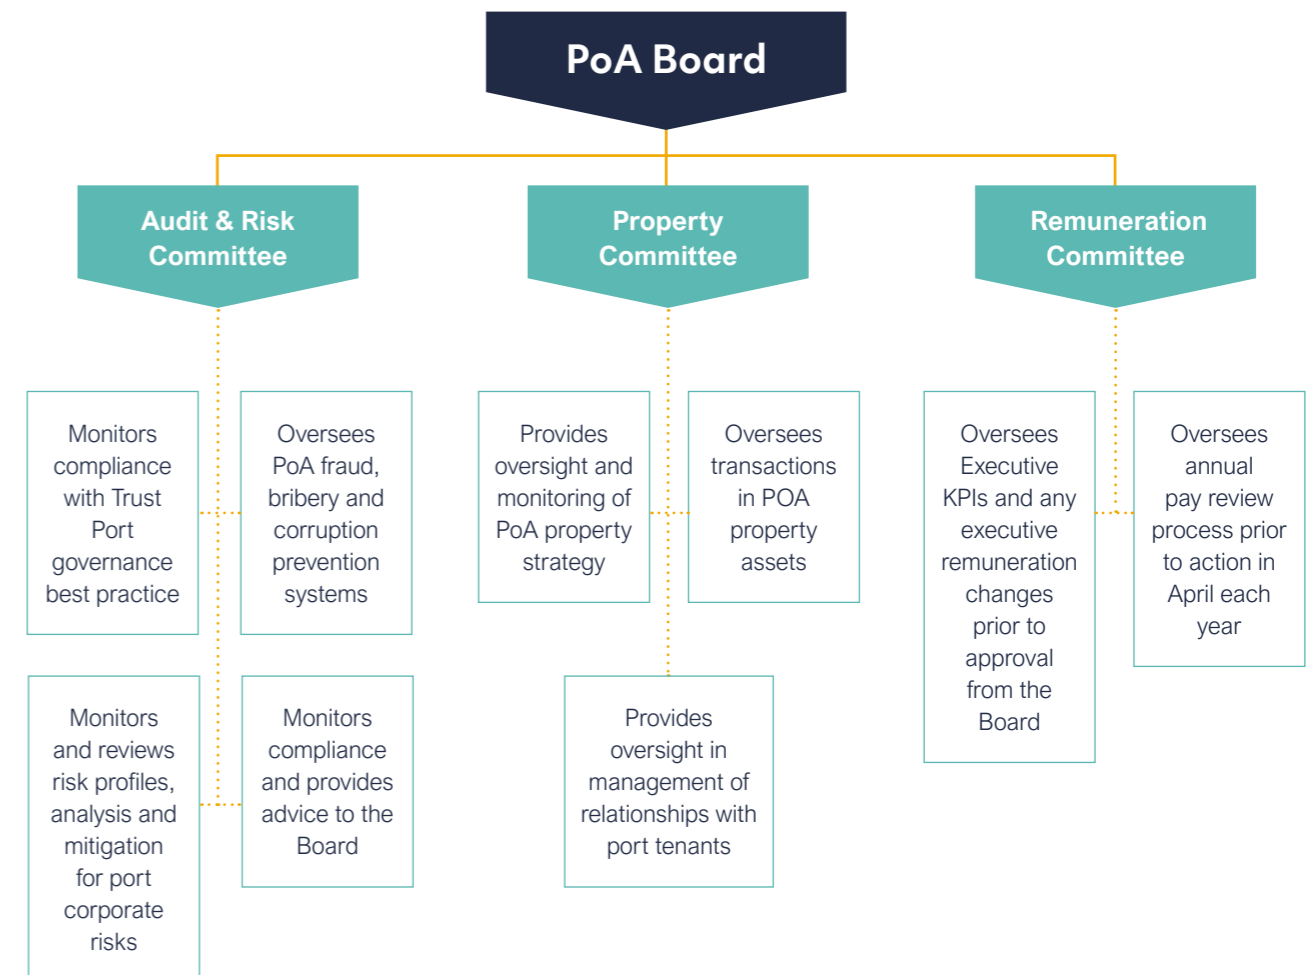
PoA Board

Audit & Risk Committee

Property Committee

Remuneration Committee

Monitors compliance with Trust Port governance best practice

Oversees PoA fraud, bribery and corruption prevention systems

Monitors and reviews risk profiles, analysis and mitigation for port corporate risks

Monitors compliance and provides advice to the Board

Provides oversight and monitoring of PoA property strategy

Oversees transactions in POA property assets

Provides oversight in management of relationships with port tenants

Oversees Executive KPIs and any executive remuneration changes prior to approval from the Board

Oversees annual pay review process prior to action in April each year